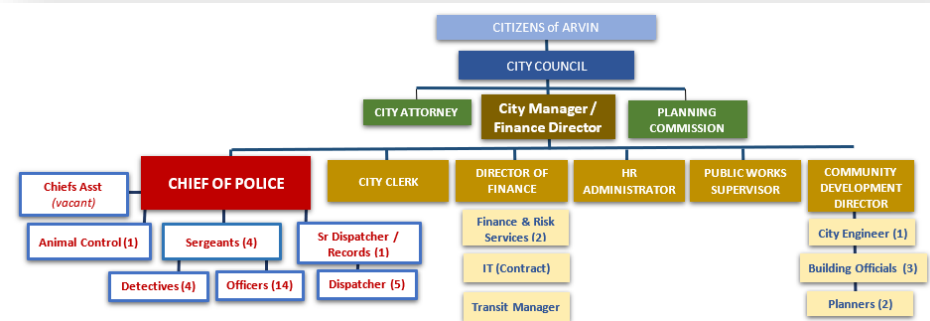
CITIZENS of ARVIN

CITY COUNCIL

CITY ATTORNEY

City Manager / Finance Director

PLANNING COMMISSION

Chiefs Asst (vacant)

CHIEF OF POLICE

CITY CLERK

DIRECTOR OF FINANCE

HR ADMINISTRATOR

PUBLIC WORKS SUPERVISOR

COMMUNITY DEVELOPMENT DIRECTOR

Animal Control (1)

Sergeants (4)

Sr Dispatcher / Records (1)

Detectives (4)

Officers (14)

Dispatcher (5)

Finance & Risk Services (2)

IT (Contract)

Transit Manager

City Engineer (1)

Building Officials (3)

Planners (2)